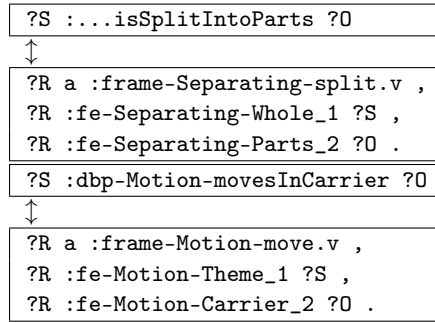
?S :...isSplitIntoParts ?O

↕

?R a :frame-Separating-split.v ,
?R :fe-Separating-Whole_1 ?S ,
?R :fe-Separating-Parts_2 ?O .

?S :dbp-Motion-movesInCarrier ?O

↕

?R a :frame-Motion-move.v ,
?R :fe-Motion-Theme_1 ?S ,
?R :fe-Motion-Carrier_2 ?O .